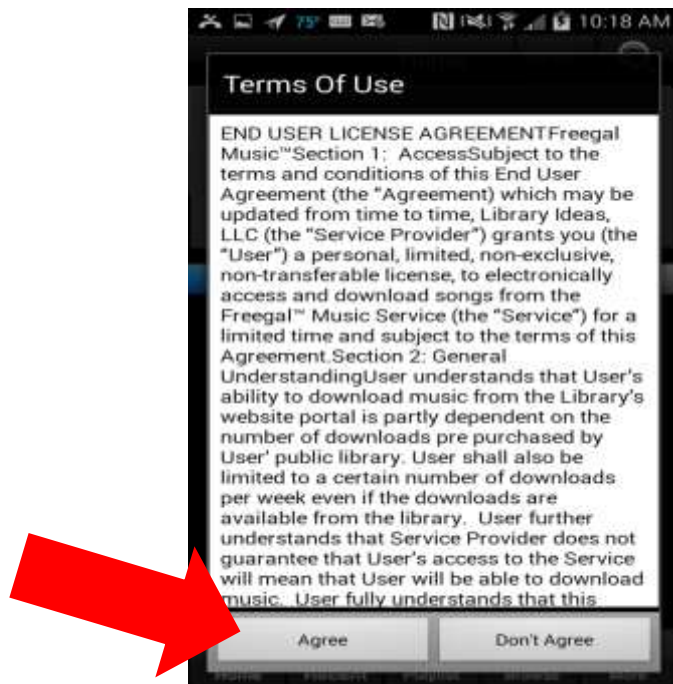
75° 10:18 AM

Terms Of Use

END USER LICENSE AGREEMENTFreegal Music™Section 1: AccessSubject to the terms and conditions of this End User Agreement (the "Agreement) which may be updated from time to time, Library Ideas, LLC (the "Service Provider") grants you (the "User") a personal, limited, non-exclusive, non-transferable license, to electronically access and download songs from the Freegal™ Music Service (the "Service") for a limited time and subject to the terms of this Agreement.Section 2: General UnderstandingUser understands that User's ability to download music from the Library's website portal is partly dependent on the number of downloads pre purchased by User' public library. User shall also be limited to a certain number of downloads per week even if the downloads are available from the library. User further understands that Service Provider does not guarantee that User's access to the Service will mean that User will be able to download music. User fully understands that this

Agree

Don't Agree